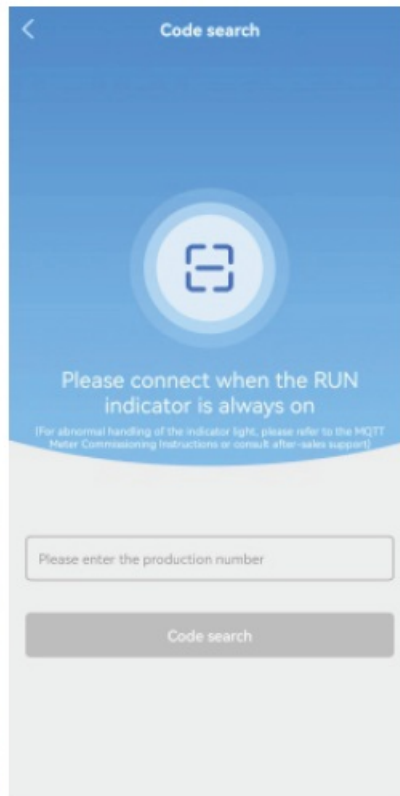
Code search

Please connect when the RUN indicator is always on

(For abnormal handling of the indicator light, please refer to the MQTT Meter Commissioning Instructions or consult after-sales support)

Please enter the production number

Code search